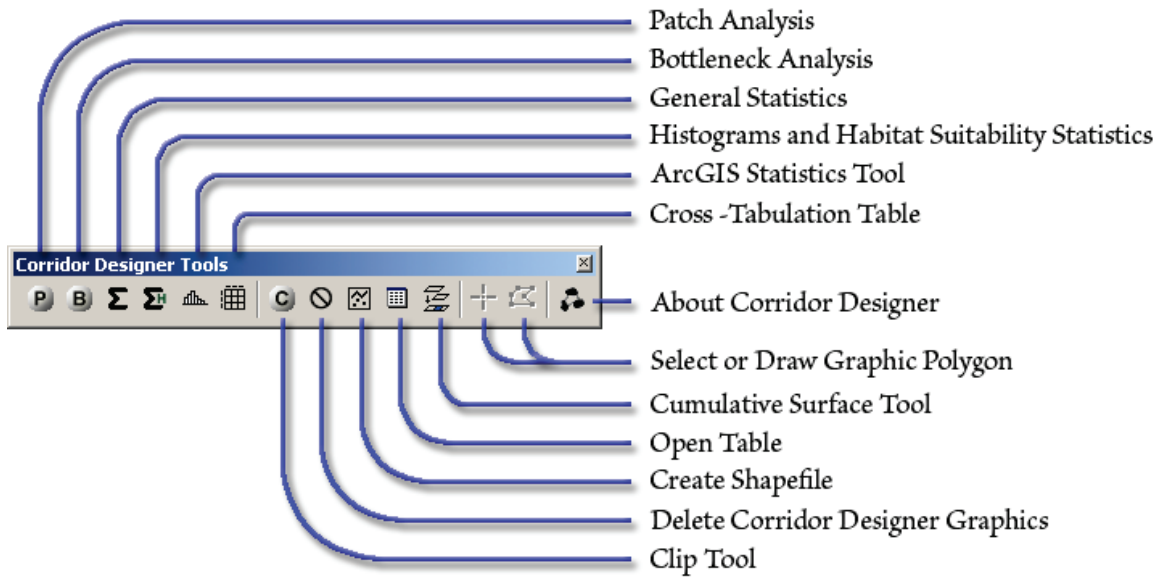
Patch Analysis
Bottleneck Analysis
General Statistics
Histograms and Habitat Suitability Statistics
ArcGIS Statistics Tool
Cross -Tabulation Table

Corridor Designer Tools

P B Σ ΣH C

About Corridor Designer
Select or Draw Graphic Polygon
Cumulative Surface Tool
Open Table
Create Shapefile
Delete Corridor Designer Graphics
Clip Tool